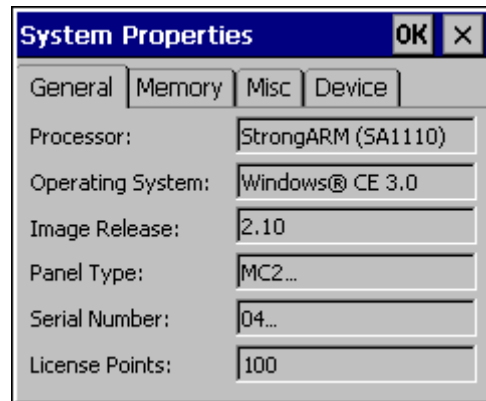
System Properties OK ×

General | Memory | Misc | Device

Processor: StrongARM (SA1110)

Operating System: Windows® CE 3.0

Image Release: 2.10

Panel Type: MC2...

Serial Number: 04...

License Points: 100